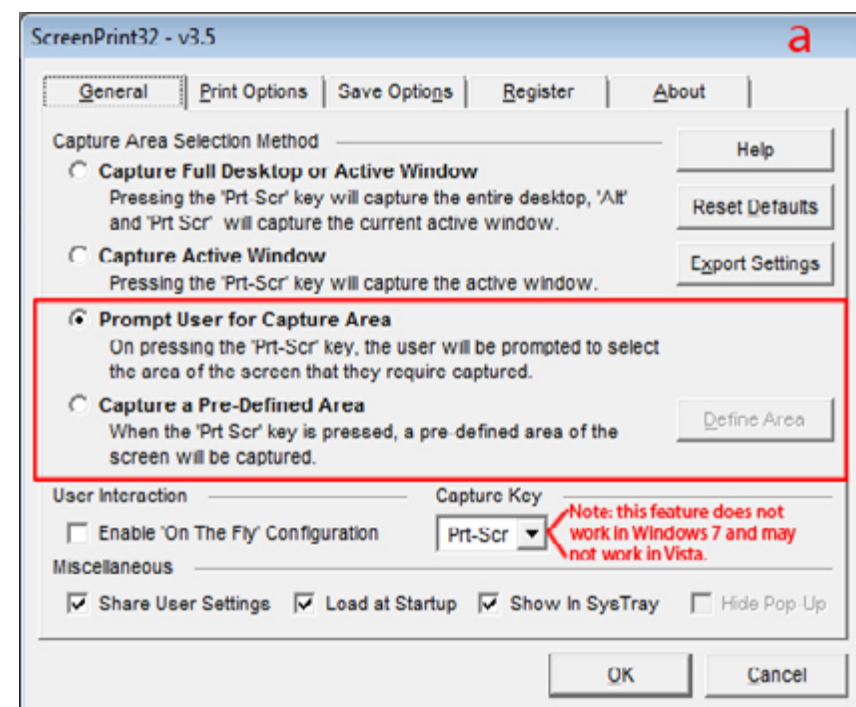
ScreenPrint32 - v3.5

a

General | Print Options | Save Options | Register | About

Capture Area Selection Method

Capture Full Desktop or Active Window
Pressing the 'Prt-Scr' key will capture the entire desktop, 'Alt' and 'Prt Scr' will capture the current active window.

Capture Active Window
Pressing the 'Prt-Scr' key will capture the active window.

Prompt User for Capture Area
On pressing the 'Prt-Scr' key, the user will be prompted to select the area of the screen that they require captured.

Capture a Pre-Defined Area
When the 'Prt Scr' key is pressed, a pre-defined area of the screen will be captured.

Help

Reset Defaults

Export Settings

Define Area

User Interaction

Enable 'On The Fly' Configuration

Capture Key

Prt-Scr

Note: this feature does not work in Windows 7 and may not work in Vista.

Miscellaneous

Share User Settings

Load at Startup

Show In SysTray

Hide Pop-Up

OK

Cancel